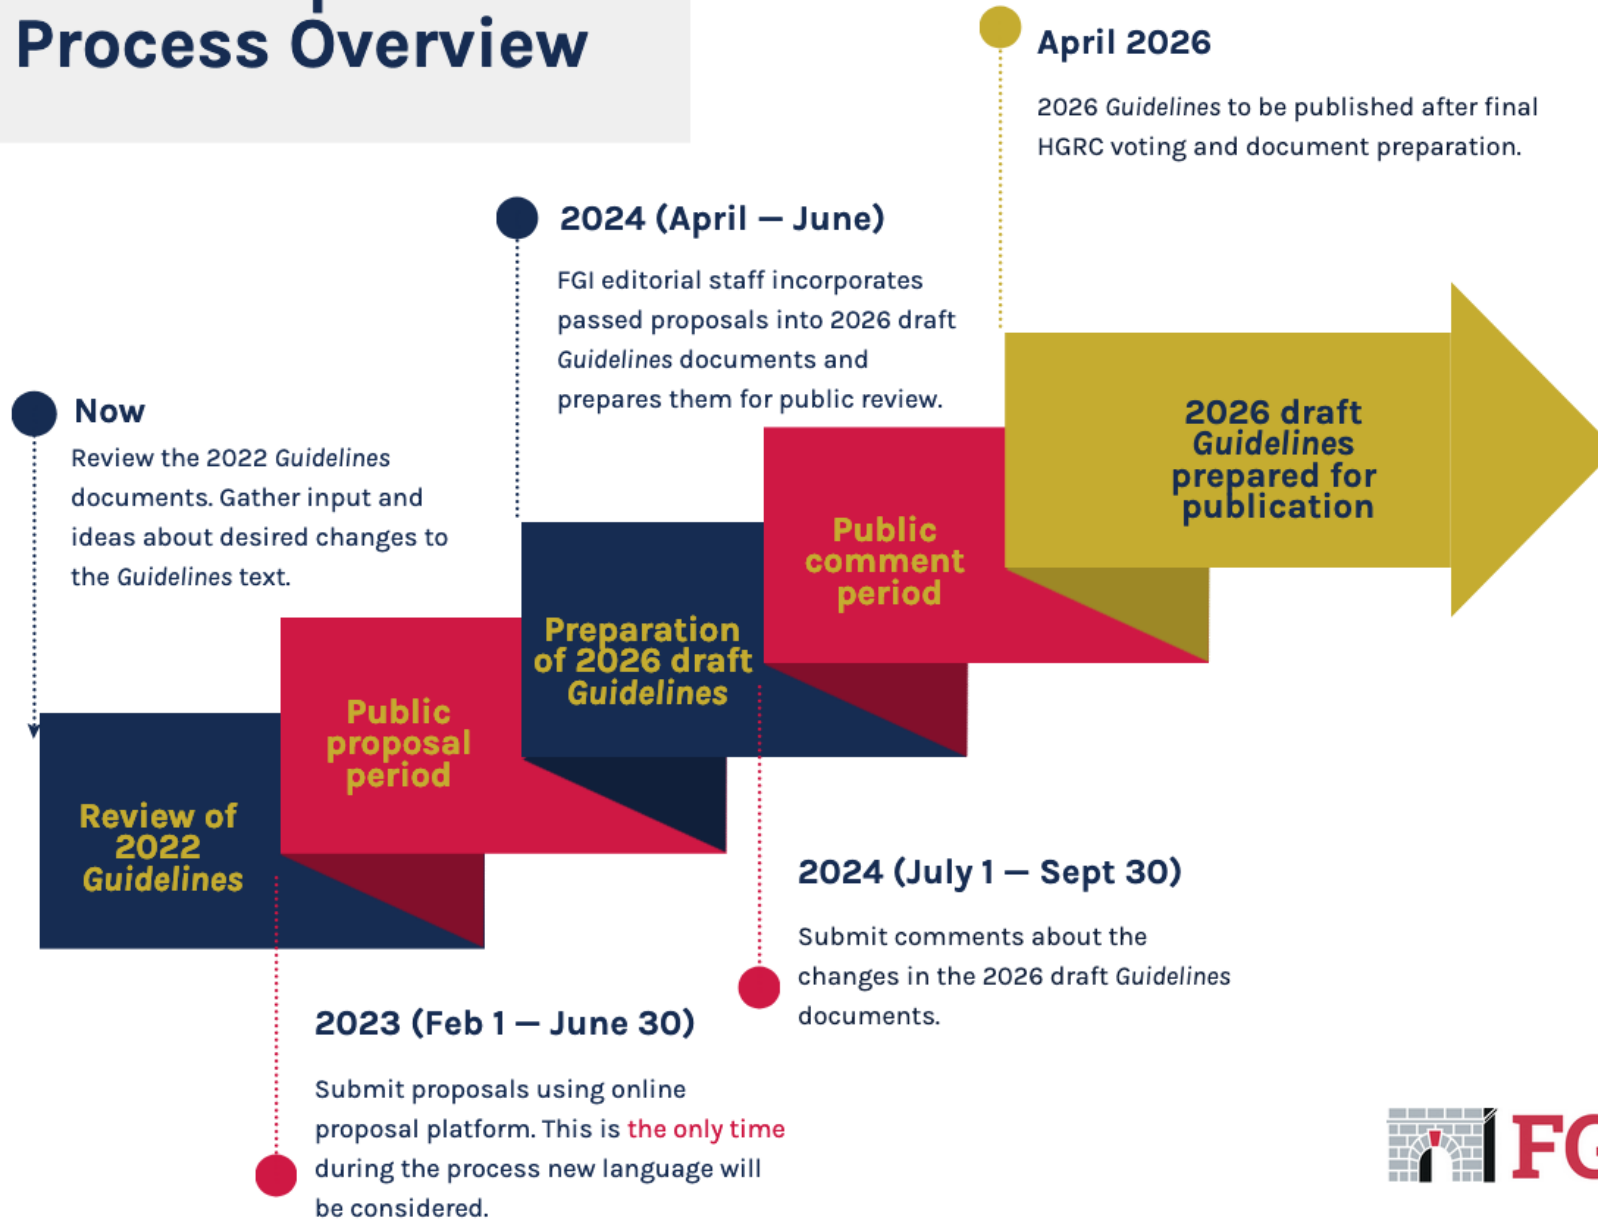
Process Overview

April 2026

2026 Guidelines to be published after final HGRC voting and document preparation.

2024 (April — June)

FGI editorial staff incorporates passed proposals into 2026 draft Guidelines documents and prepares them for public review.

Now

Review the 2022 Guidelines documents. Gather input and ideas about desired changes to the Guidelines text.

2026 draft Guidelines prepared for publication

Public comment period

Preparation of 2026 draft Guidelines

Public proposal period

Review of 2022 Guidelines

2024 (July 1 — Sept 30)

Submit comments about the changes in the 2026 draft Guidelines documents.

2023 (Feb 1 — June 30)

Submit proposals using online proposal platform. This is the only time during the process new language will be considered.

FG